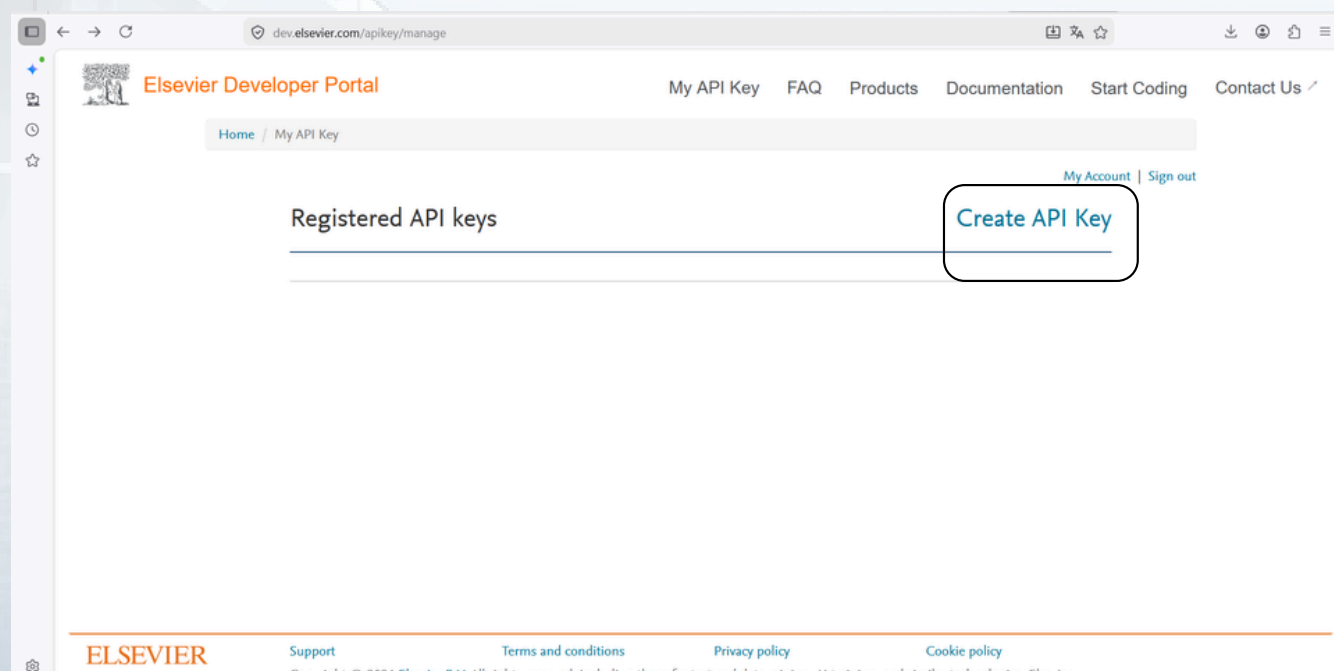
dev.elsevier.com/apikey/manage

Elsevier Developer Portal

My API Key FAQ Products Documentation Start Coding Contact Us

Home / My API Key

My Account | Sign out

Registered API keys

Create API Key

ELSEVIER

Support Terms and conditions Privacy policy Cookie policy

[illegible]